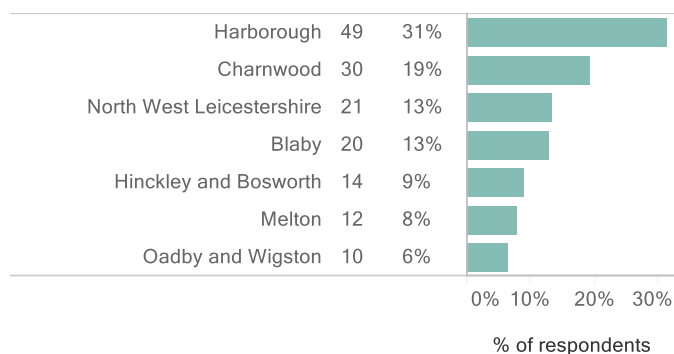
| | | |
|---|---|---|
| Harborough | 49 | 31% |
| Charnwood | 30 | 19% |
| North West Leicestershire | 21 | 13% |
| Blaby | 20 | 13% |
| Hinckley and Bosworth | 14 | 9% |
| Melton | 12 | 8% |
| Oadby and Wigston | 10 | 6% |

0% 10% 20% 30%

% of respondents